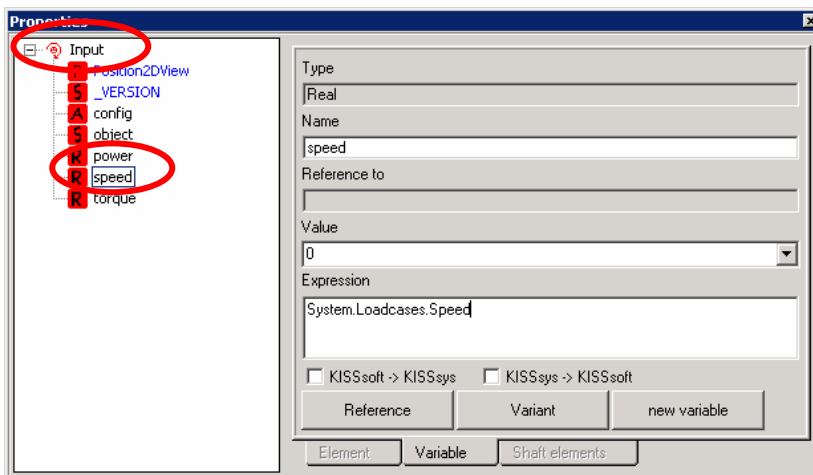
Properties

Input
F Position2DView
S _VERSION
A config
S object
R power
R speed
R torque

Type
Real
Name
speed
Reference to

Value
0
Expression
System.Loadcases.Speed

KISSsoft -> KISSsys
KISSsys -> KISSsoft
Reference
Variant
new variable

Element
Variable
Shaft elements